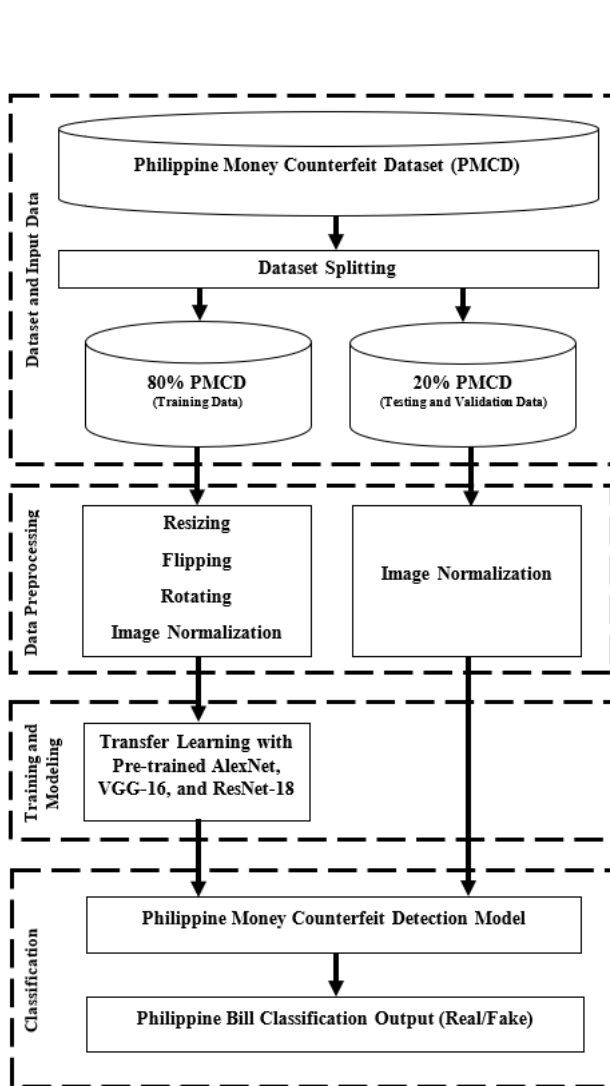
Dataset and Input Data

Philippine Money Counterfeit Dataset (PMCD)

Dataset Splitting

80% PMCD
(Training Data)

20% PMCD
(Testing and Validation Data)

Data Preprocessing

Resizing
Flipping
Rotating
Image Normalization

Image Normalization

Training and Modeling

Transfer Learning with Pre-trained AlexNet, VGG-16, and ResNet-18

Classification

Philippine Money Counterfeit Detection Model

Philippine Bill Classification Output (Real/Fake)